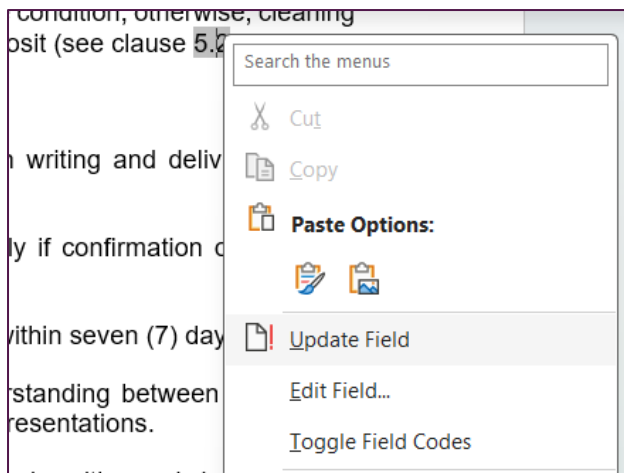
condition, otherwise, cleaning
posit (see clause 5.2

n writing and deliv

ly if confirmation c

within seven (7) day

rstanding between
resentations.

Search the menus

Cut

Copy

Paste Options:

Update Field

Edit Field...

Toggle Field Codes